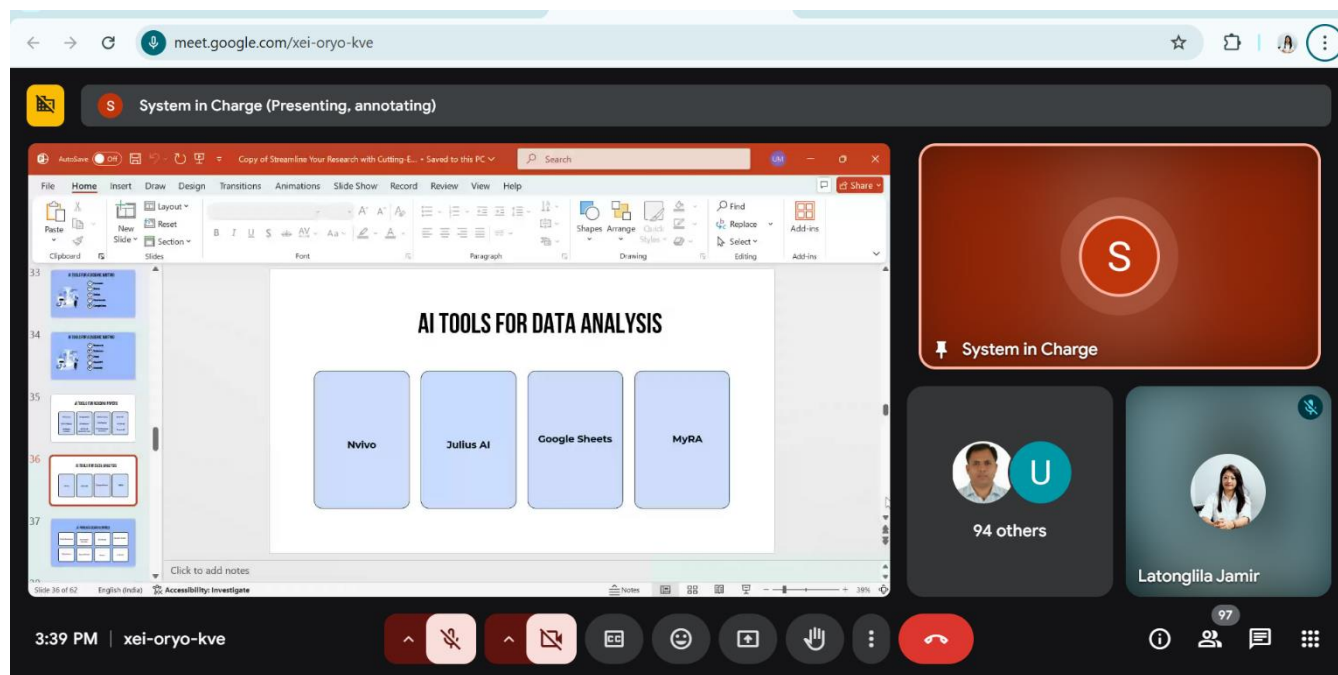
meet.google.com/xei-oryo-kve

S System in Charge (Presenting, annotating)

AutoSave Off Copy of Streamline Your Research with Cutting-E... • Saved to this PC Search UM

File Home Insert Draw Design Transitions Animations Slide Show Record Review View Help Share

Paste Clipboard New Slide Layout Reset Section Slides Font Paragraph Shapes Arrange Quick Styles Drawing Find Replace Select Editing Add-ins Add-ins

33
34
35
36
37

AI TOOLS FOR DATA ANALYSIS

| Nvivo | Julius AI | Google Sheets | MyRA |
|---|---|---|---|

Click to add notes

Slide 36 of 62 English (India) Accessibility: Investigate Notes 39%

System in Charge

94 others

Latonglila Jamir

3:39 PM | xei-oryo-kve

97